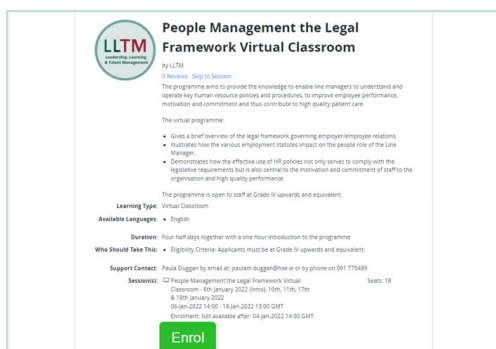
LLTM
Leadership, Learning & Talent Management

People Management the Legal Framework Virtual Classroom

by LLTM

0 Reviews Skip to Session

The programme aims to provide the knowledge to enable line managers to understand and operate key human resource policies and procedures, to improve employee performance, motivation and commitment and thus contribute to high quality patient care.

The virtual programme:

- Gives a brief overview of the legal framework governing employer/employee relations.
- Illustrates how the various employment statutes impact on the people role of the Line Manager.
- Demonstrates how the effective use of HR policies not only serves to comply with the legislative requirements but is also central to the motivation and commitment of staff to the organisation and high quality performance.

The programme is open to staff at Grade IV upwards and equivalent.

Learning Type: Virtual Classroom

Available Languages: • English

Duration: Four half-days together with a one hour introduction to the programme

Who Should Take This: • Eligibility Criteria: Applicants must be at Grade IV upwards and equivalent.

Support Contact: Paula Duggan by email at: pauiam.duggan@hse.ie or by phone on 091 775489

Session(s): People Management the Legal Framework Virtual Classroom - 6th January 2022 (intro), 10th, 11th, 17th & 18th January 2022
06-Jan-2022 14:00 - 18-Jan-2022 13:00 GMT
Enrolment: Not available after: 04-Jan-2022 14:00 GMT
Seats: 18

Enrol